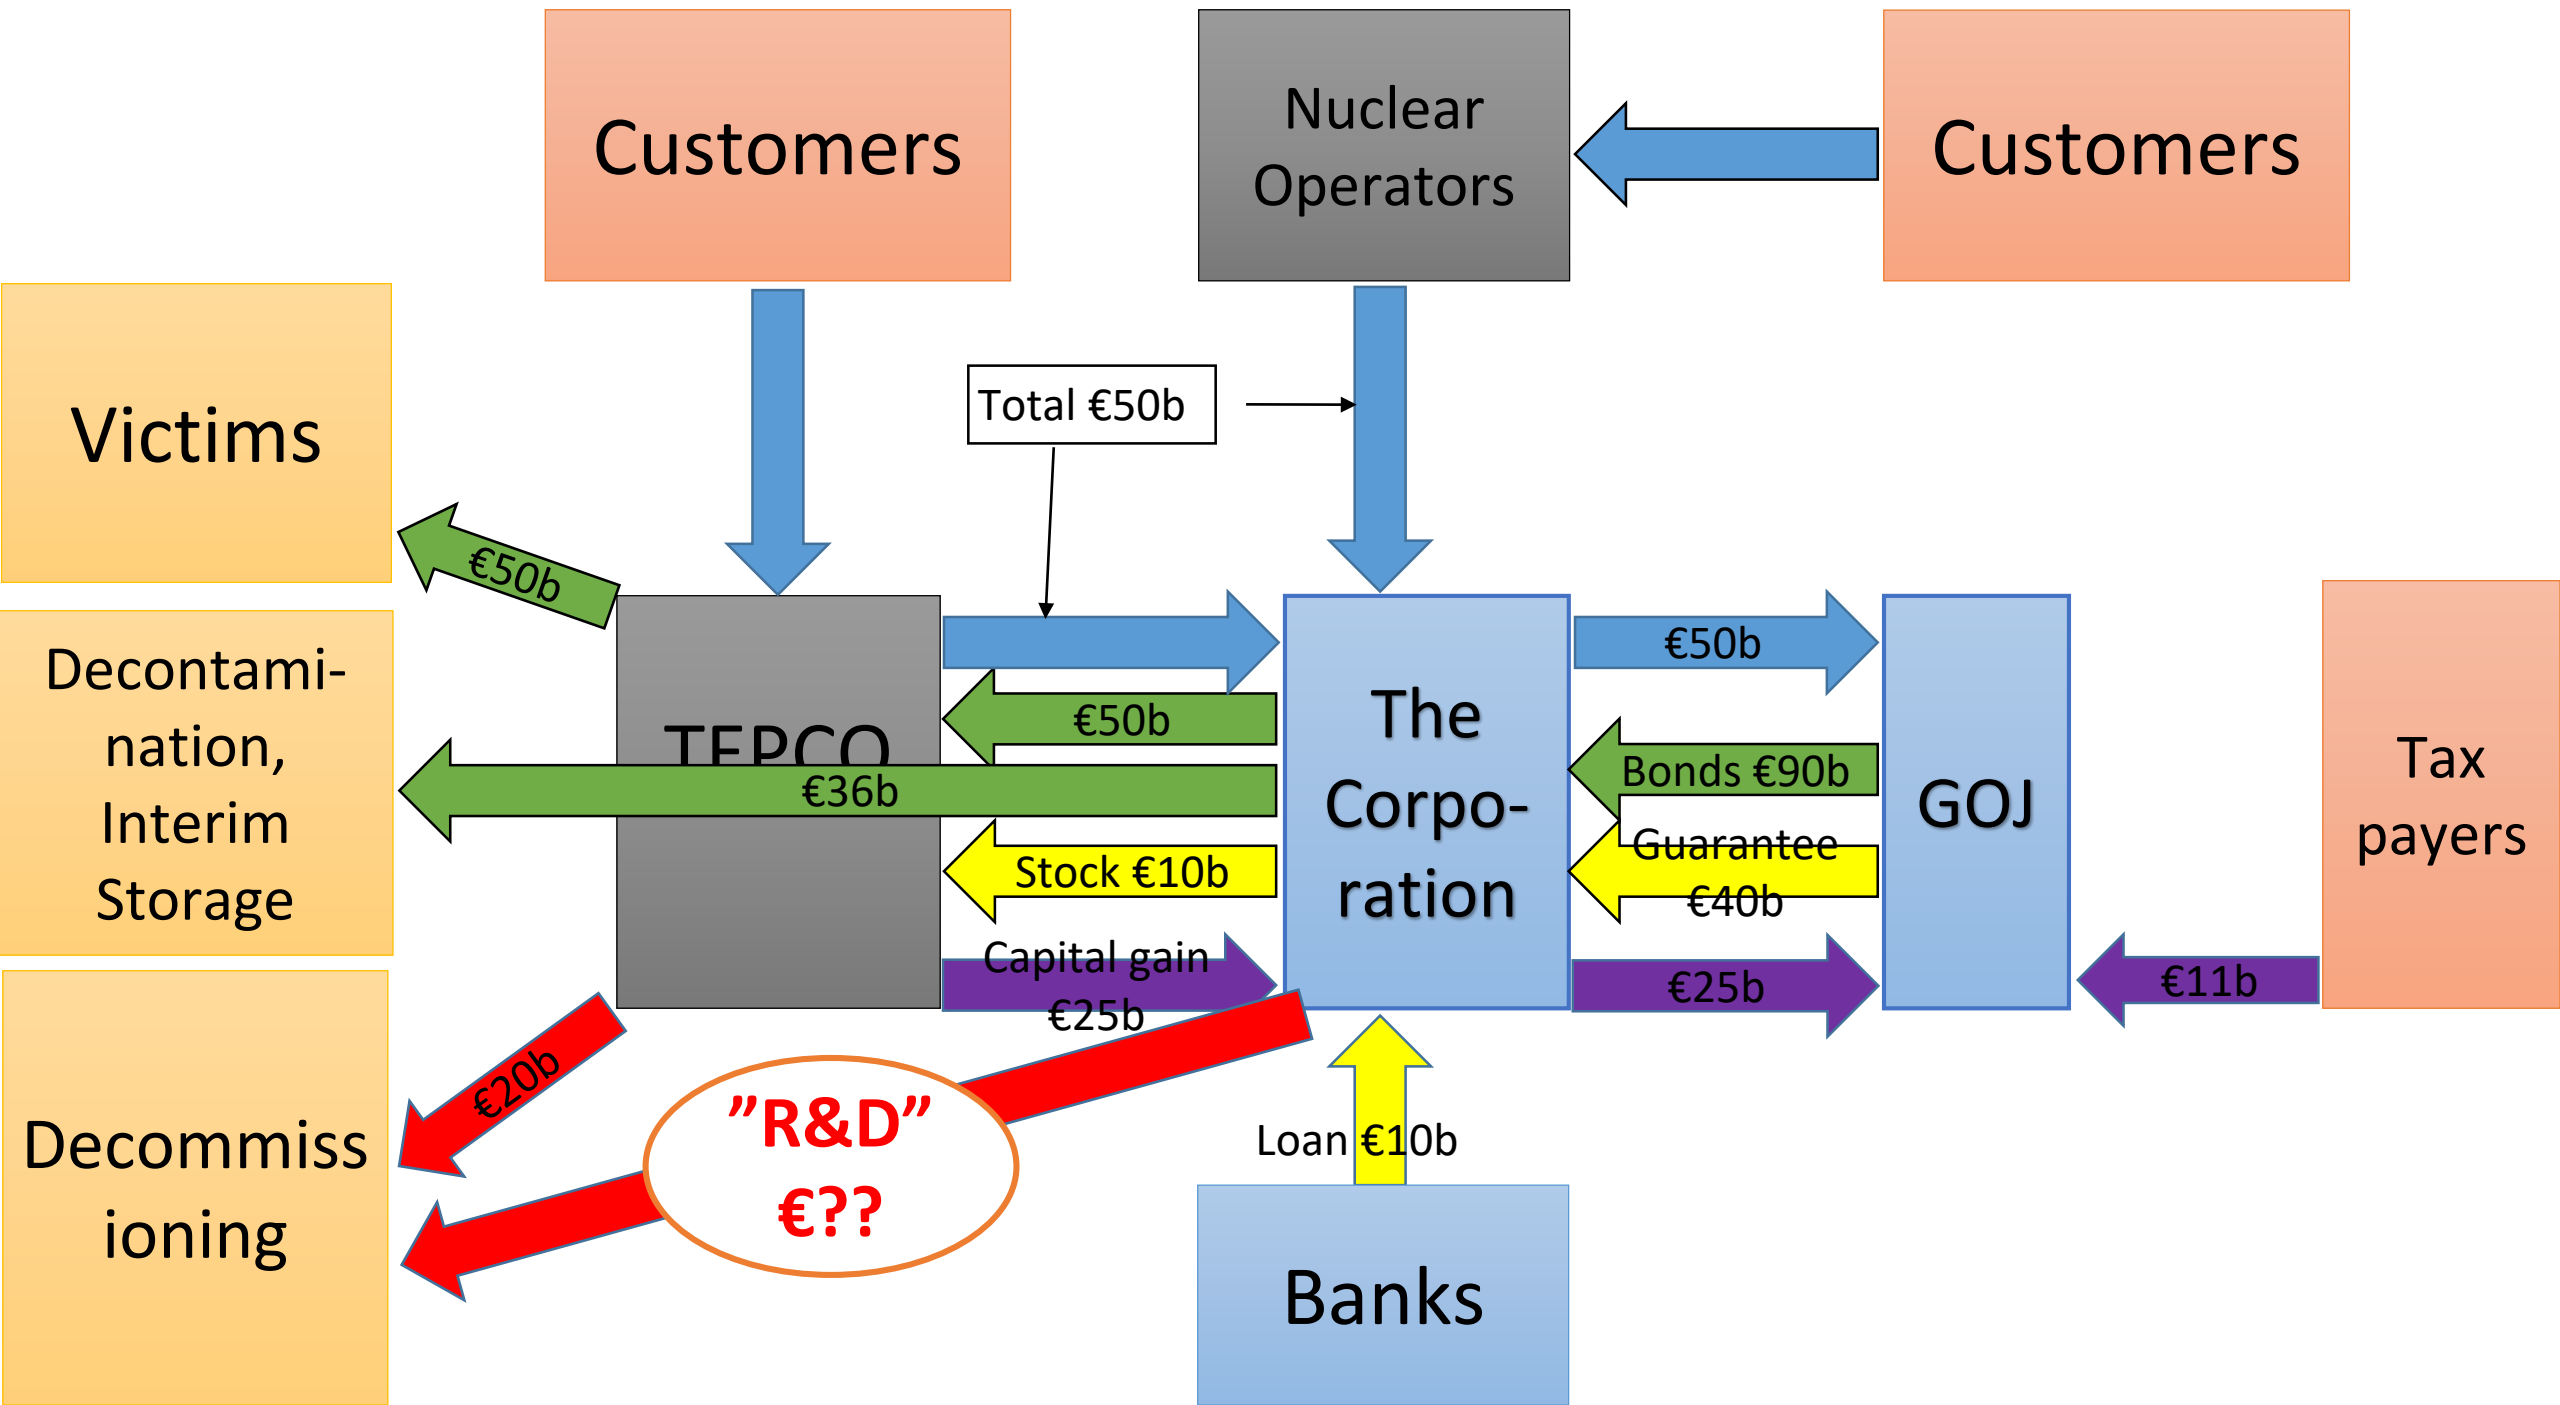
Customers

Nuclear Operators

Customers

Total €50b

Victims

€50b

Decontamination, Interim Storage

TEPCO

€50b

€36b

Stock €10b

Capital gain €25b

The Corporation

€50b

Bonds €90b

Guarantee €40b

€25b

GOJ

Tax payers

€11b

€20b

Decommissioning

"R&D" €??

Loan €10b

Banks